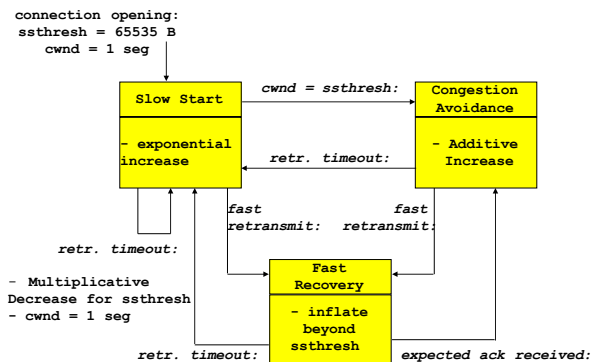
connection opening:
ssthresh = 65535 B
cwnd = 1 seg

Slow Start

- exponential increase

cwnd = ssthresh:

retr. timeout:

Congestion Avoidance

- Additive Increase

retr. timeout:

- Multiplicative Decrease for ssthresh
- cwnd = 1 seg

fast retransmit:

fast retransmit:

Fast Recovery

- inflate beyond ssthresh

retr. timeout:

expected ack received: